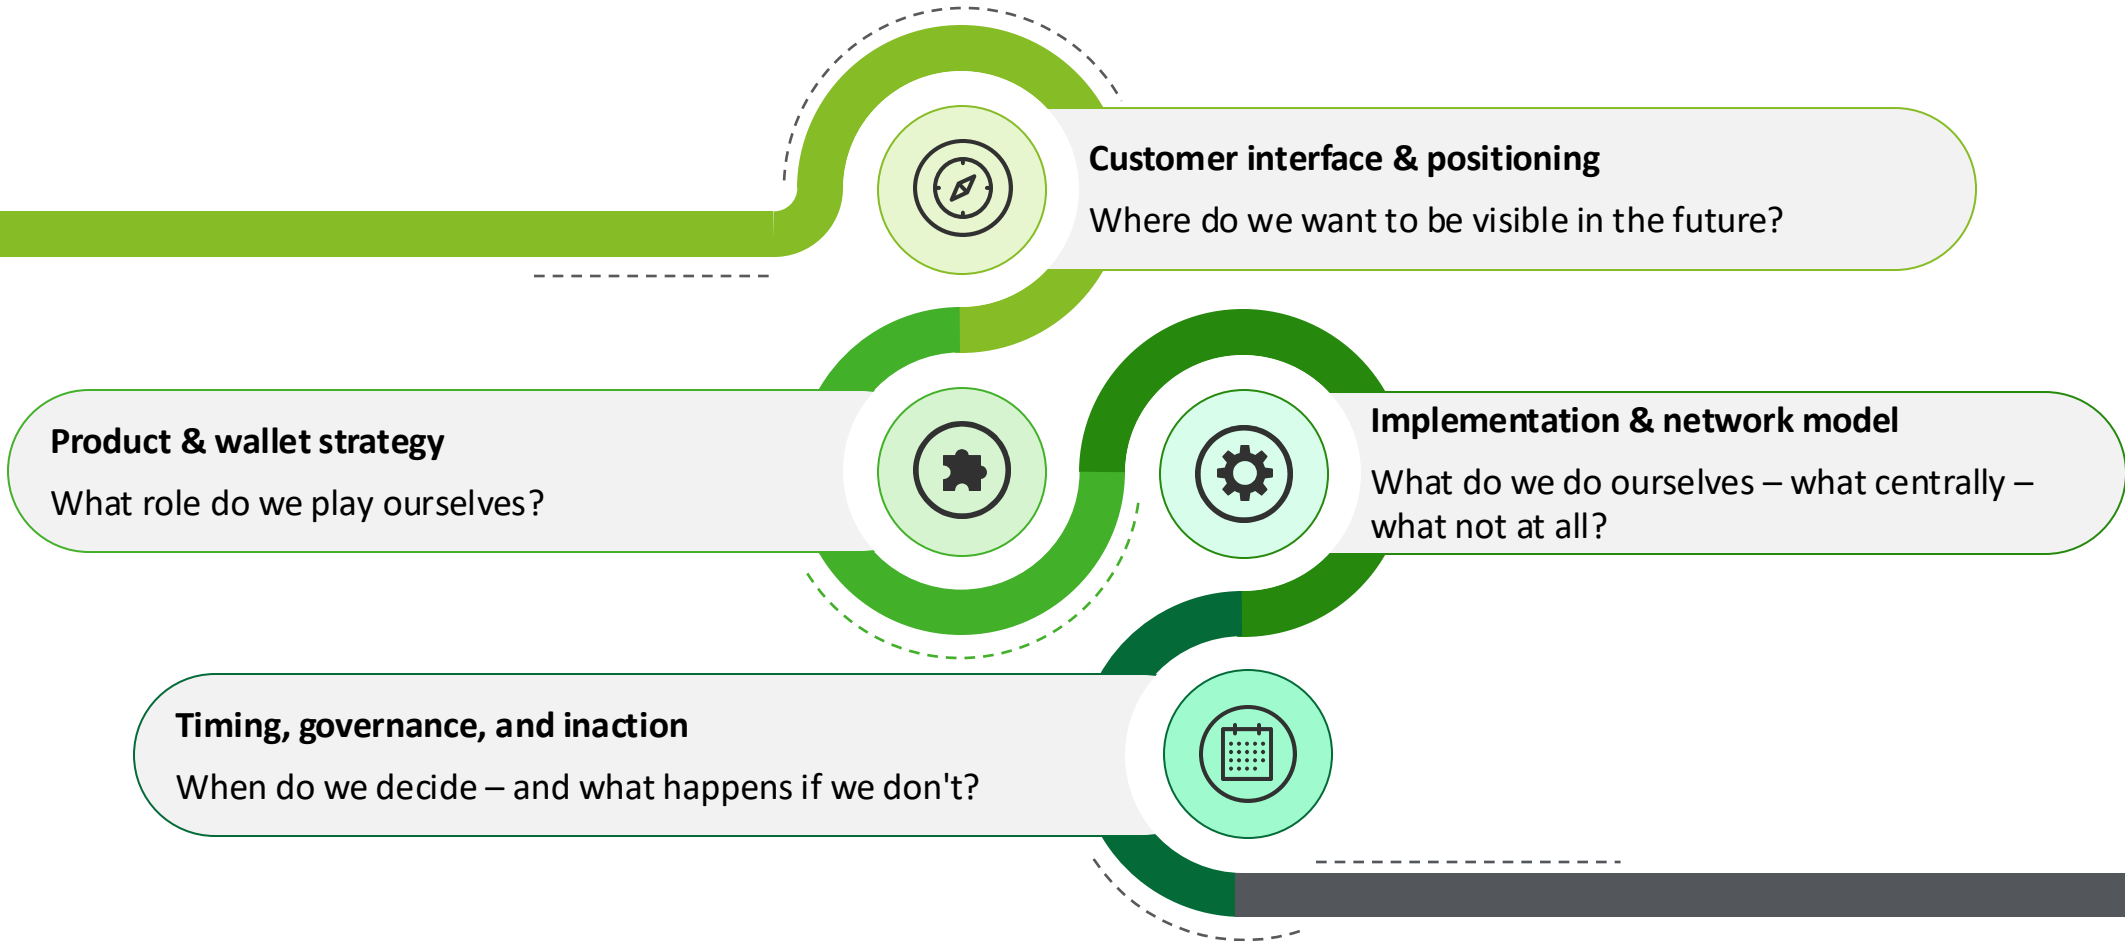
Customer interface & positioning

Where do we want to be visible in the future?

Product & wallet strategy

What role do we play ourselves?

Implementation & network model

What do we do ourselves – what centrally – what not at all?

Timing, governance, and inaction

When do we decide – and what happens if we don't?